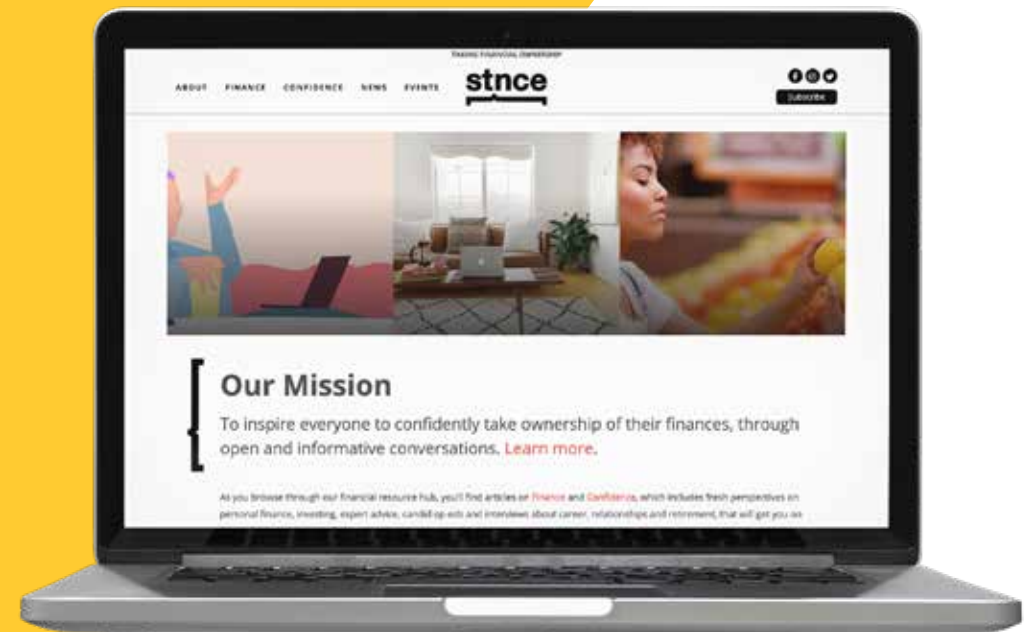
TAKING FINANCIAL OWNERSHIP

ABOUT FINANCE CONFIDENCE NEWS EVENTS

stnce

Subscribe

Our Mission

To inspire everyone to confidently take ownership of their finances, through open and informative conversations. Learn more.

As you browse through our financial resource hub, you'll find articles on Finance and Confidence, which includes fresh perspectives on personal finance, investing, expert advice, candid op-eds and interviews about career, relationships and retirement, that will get you on